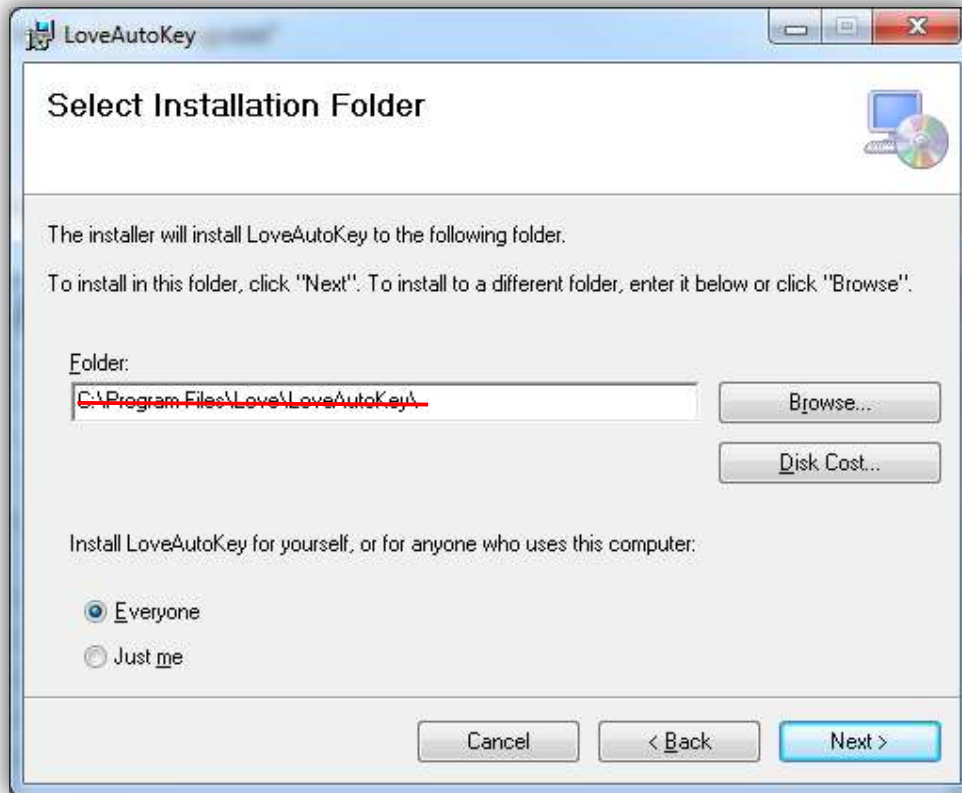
LoveAutoKey

Select Installation Folder

The installer will install LoveAutoKey to the following folder.

To install in this folder, click "Next". To install to a different folder, enter it below or click "Browse".

Folder:

C:\Program Files\Love\LoveAutoKey\

Browse...

Disk Cost...

Install LoveAutoKey for yourself, or for anyone who uses this computer:

Everyone

Just me

Cancel

< Back

Next >